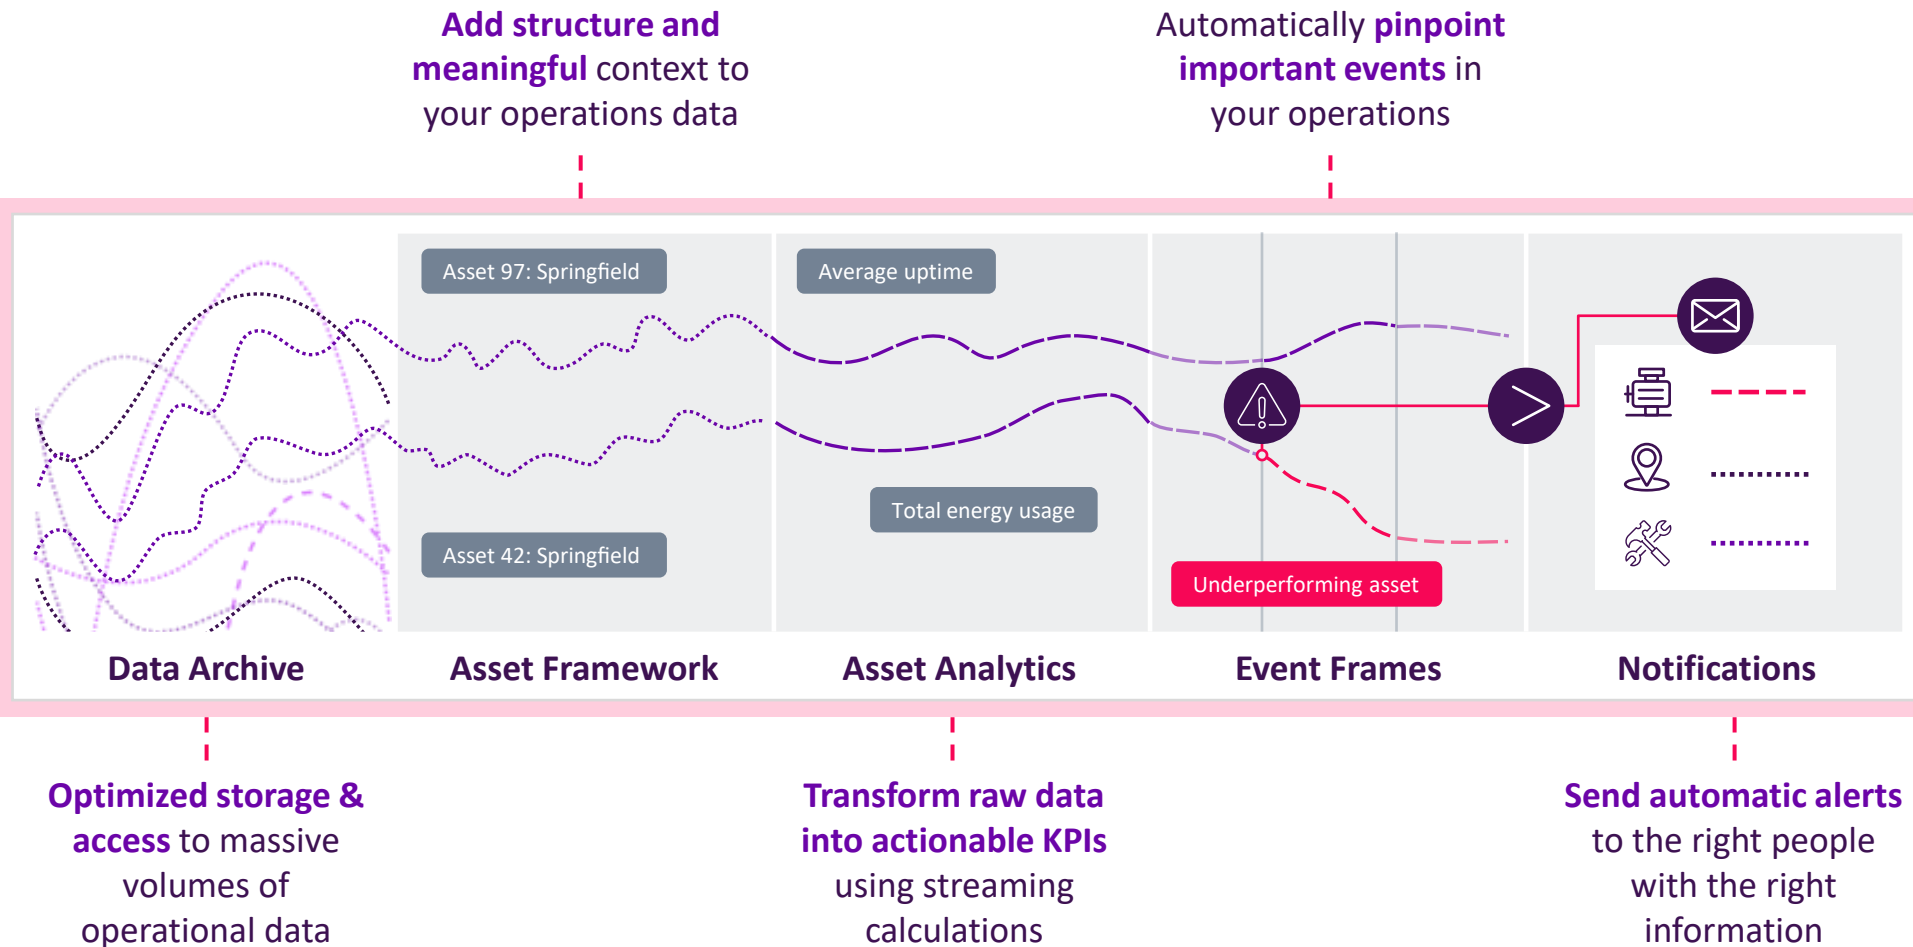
Add structure and meaningful context to your operations data

Automatically pinpoint important events in your operations

Asset 97: Springfield

Average uptime

Total energy usage

Asset 42: Springfield

Underperforming asset

Data Archive

Asset Framework

Asset Analytics

Event Frames

Notifications

Optimized storage & access to massive volumes of operational data

Transform raw data into actionable KPIs using streaming calculations

Send automatic alerts to the right people with the right information